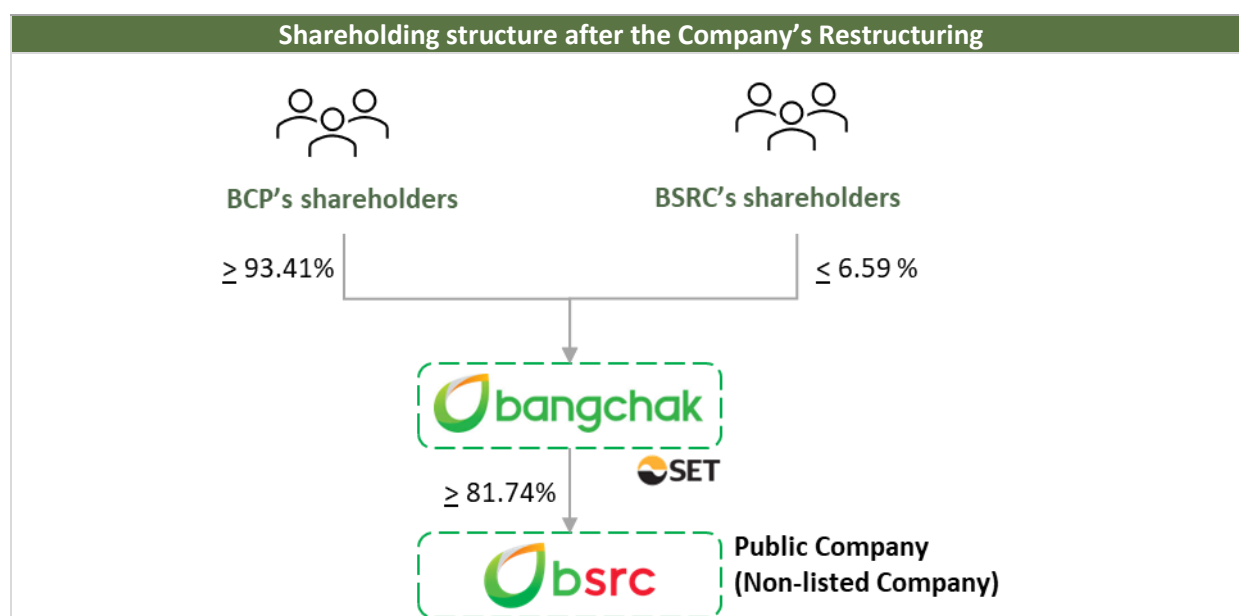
Shareholding structure after the Company's Restructuring

BCP's shareholders

BSRC's shareholders

$\geq$ 93.41%

$\leq$ 6.59 %

bangchak

SET

$\geq$ 81.74%

bsrc

Public Company
(Non-listed Company)